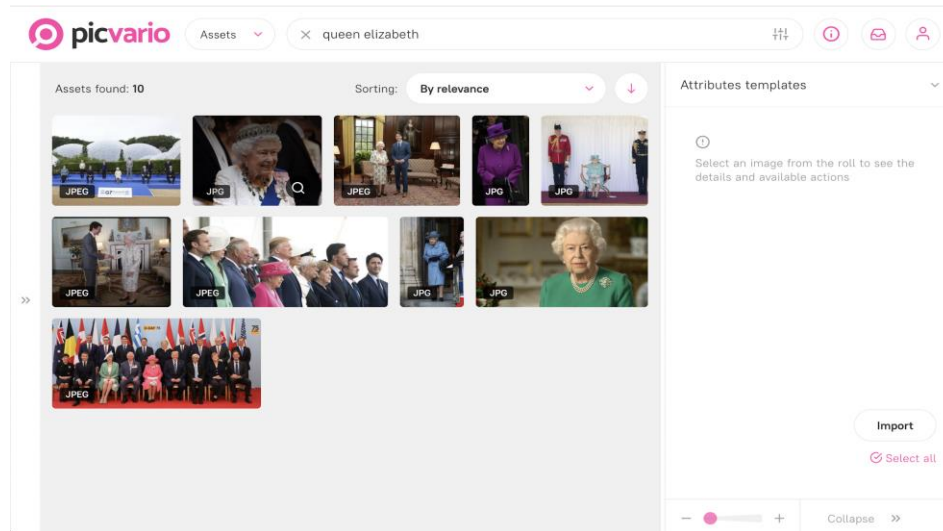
picvario

Assets

queen elizabeth

Assets found: 10

Sorting: By relevance

JPEG

JPG

JPEG

JPG

JPG

JPEG

JPEG

JPG

JPG

JPEG

Attributes templates

Select an image from the roll to see the details and available actions

Import

Select all

Collapse